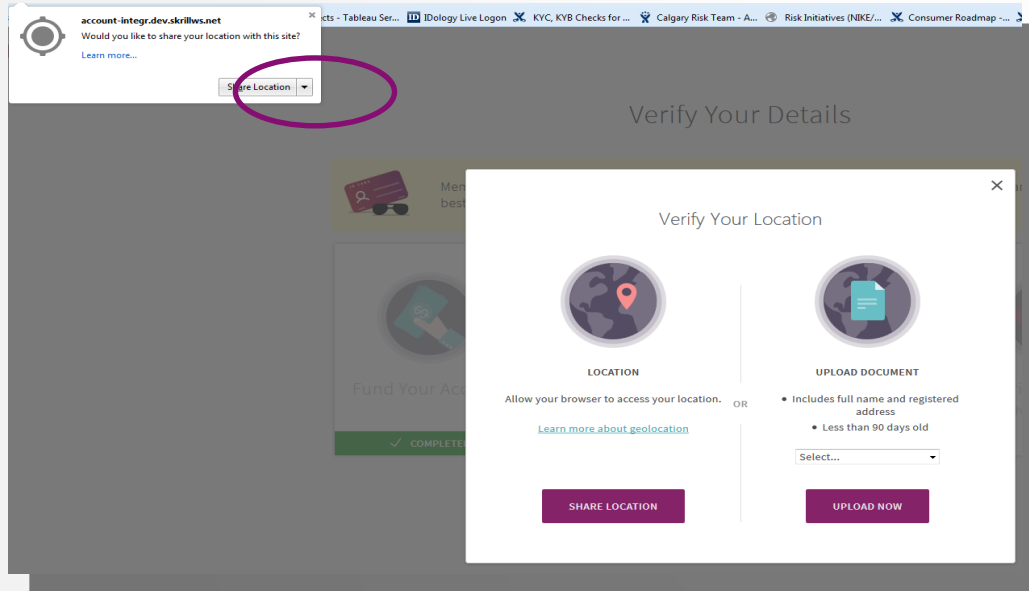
cts - Tableau Ser... IDology Live Logon KYC, KYB Checks for ... Calgary Risk Team - A... Risk Initiatives (NIKE/... Consumer Roadmap -...

account-integr.dev.skrillws.net
Would you like to share your location with this site?
Learn more...
Share Location

Verify Your Details

Men
best

Fund Your Acc

COMPLETE

Verify Your Location

LOCATION
Allow your browser to access your location.
Learn more about geolocation
SHARE LOCATION

OR

UPLOAD DOCUMENT
• Includes full name and registered address
• Less than 90 days old
Select...
UPLOAD NOW